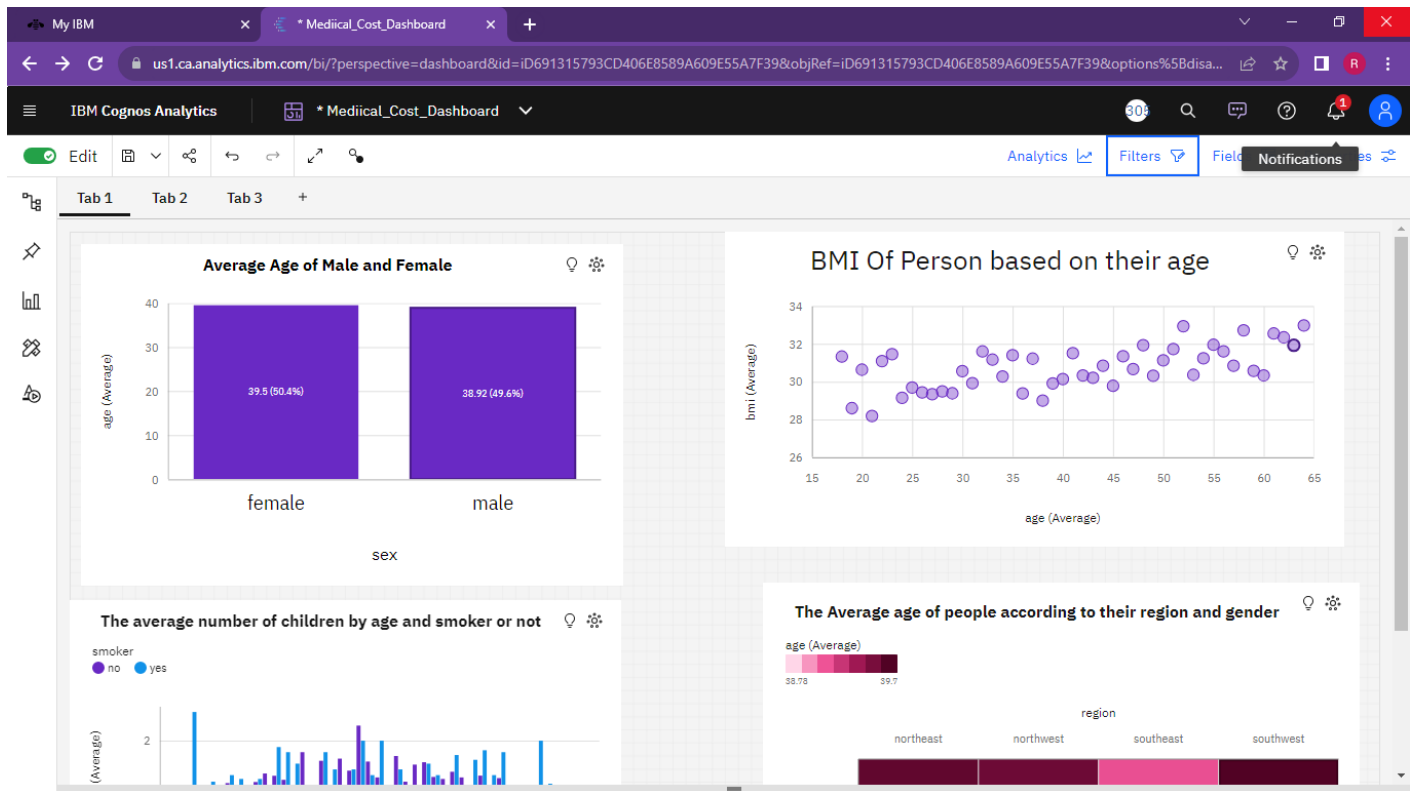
My IBM
* Mediical_Cost_Dashboard
+
us1.ca.analytics.ibm.com/bi/?perspective=dashboard&id=iD691315793CD406E8589A609E55A7F39&objRef=iD691315793CD406E8589A609E55A7F39&options%5Bdisa...
R
IBM Cognos Analytics
* Mediical_Cost_Dashboard
303
1
Edit
Analytics
Filters
Fiel
Notifications
es
Tab 1
Tab 2
Tab 3
+

Average Age of Male and Female
age (Average)
40
30
20
10
0
39.5 (50.4%)
38.92 (49.6%)
female
male
sex

BMI Of Person based on their age
bmi (Average)
34
32
30
28
26
15
20
25
30
35
40
45
50
55
60
65
age (Average)

The average number of children by age and smoker or not
smoker
no
yes
(Average)
2

The Average age of people according to their region and gender
age (Average)
38.78
39.7
region
northeast
northwest
southeast
southwest